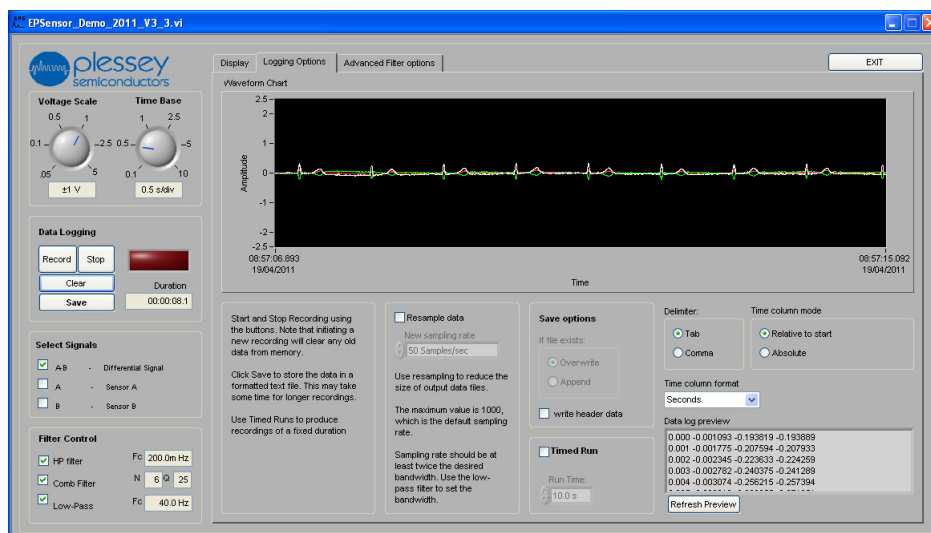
EPSensor_Demo_2011_V3_3.vi

plessey semiconductors

Voltage Scale
0.5 1
0.1 2.5
.05 5
±1 V

Time Base
1 2.5
0.5 5
0.1 10
0.5 s/div

Data Logging
Record Stop
Clear
Save
Duration
00:00:08.1

Select Signals
A-B - Differential Signal
A - Sensor A
B - Sensor B

Filter Control
HP filter Fc 200.0m Hz
Comb Filter N 6 Q 25
Low-Pass Fc 40.0 Hz

Display | Logging Options | Advanced Filter options

EXIT

Waveform Chart
2.5
2
1
0
-1
-2
-2.5
Amplitude
08:57:06.893
19/04/2011
08:57:15.092
19/04/2011
Time

Start and Stop Recording using the buttons. Note that initiating a new recording will clear any old data from memory.

Click Save to store the data in a formatted text file. This may take some time for longer recordings.

Use Timed Runs to produce recordings of a fixed duration

Resample data
New sampling rate
50 Samples/sec
Use resampling to reduce the size of output data files.

The maximum value is 1000, which is the default sampling rate.

Sampling rate should be at least twice the desired bandwidth. Use the low-pass filter to set the bandwidth.

Save options
If file exists:
Overwrite
Append
write header data

Timed Run
Run Time:
10.0 s

Delimiter:
Tab
Comma

Time column mode
Relative to start
Absolute

Time column format
Seconds

Data log preview
0.000 -0.001093 -0.193819 -0.193889
0.001 -0.001775 -0.207594 -0.207933
0.002 -0.002345 -0.223633 -0.224259
0.003 -0.002782 -0.240375 -0.241289
0.004 -0.003074 -0.256215 -0.257394
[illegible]
Refresh Preview